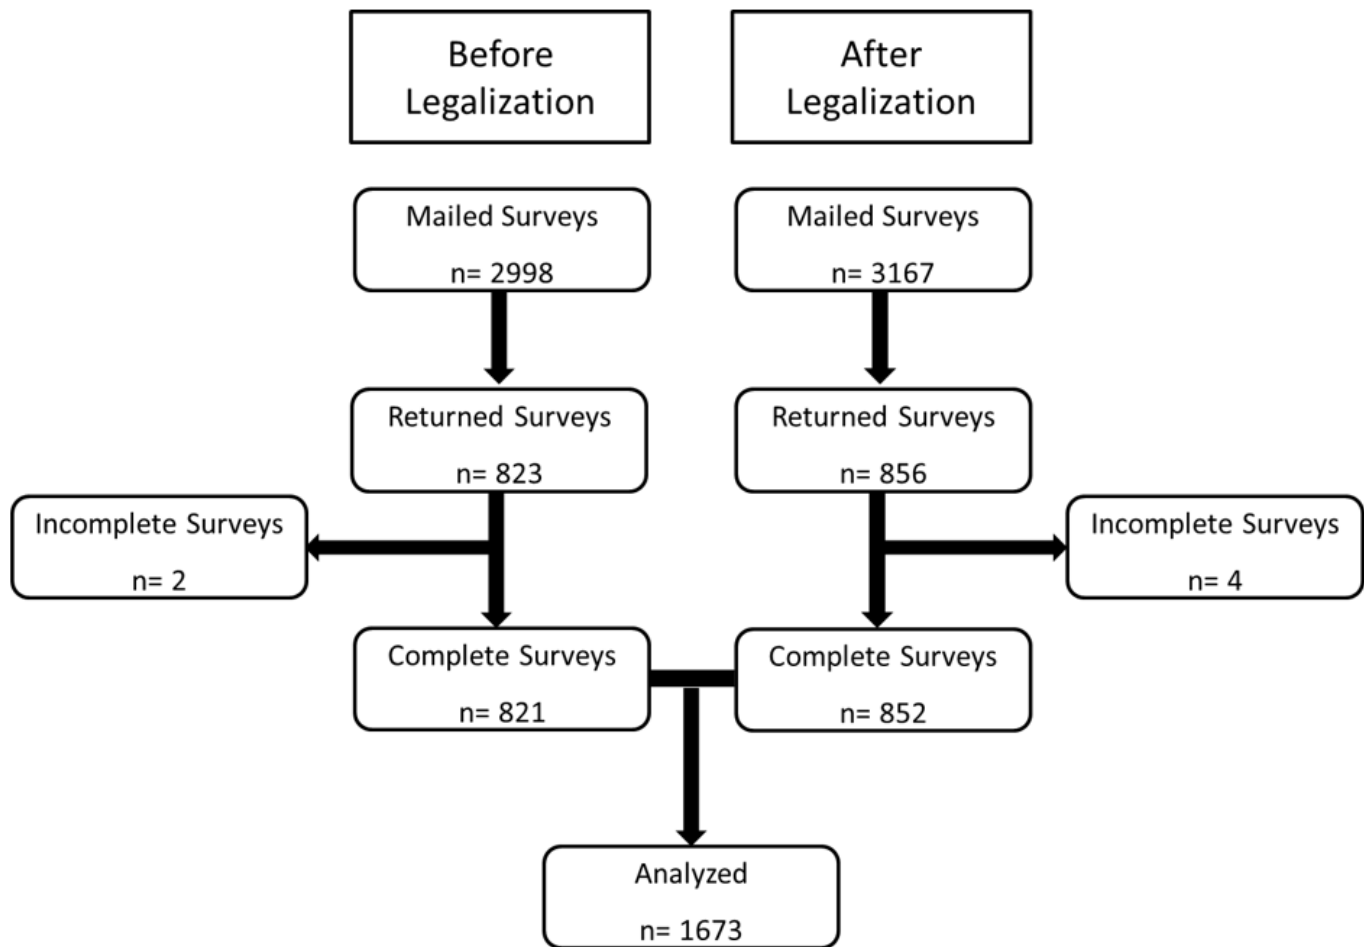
Before Legalization

After Legalization

Mailed Surveys

n= 2998

Mailed Surveys

n= 3167

Returned Surveys

n= 823

Returned Surveys

n= 856

Incomplete Surveys

n= 2

Incomplete Surveys

n= 4

Complete Surveys

n= 821

Complete Surveys

n= 852

Analyzed

n= 1673